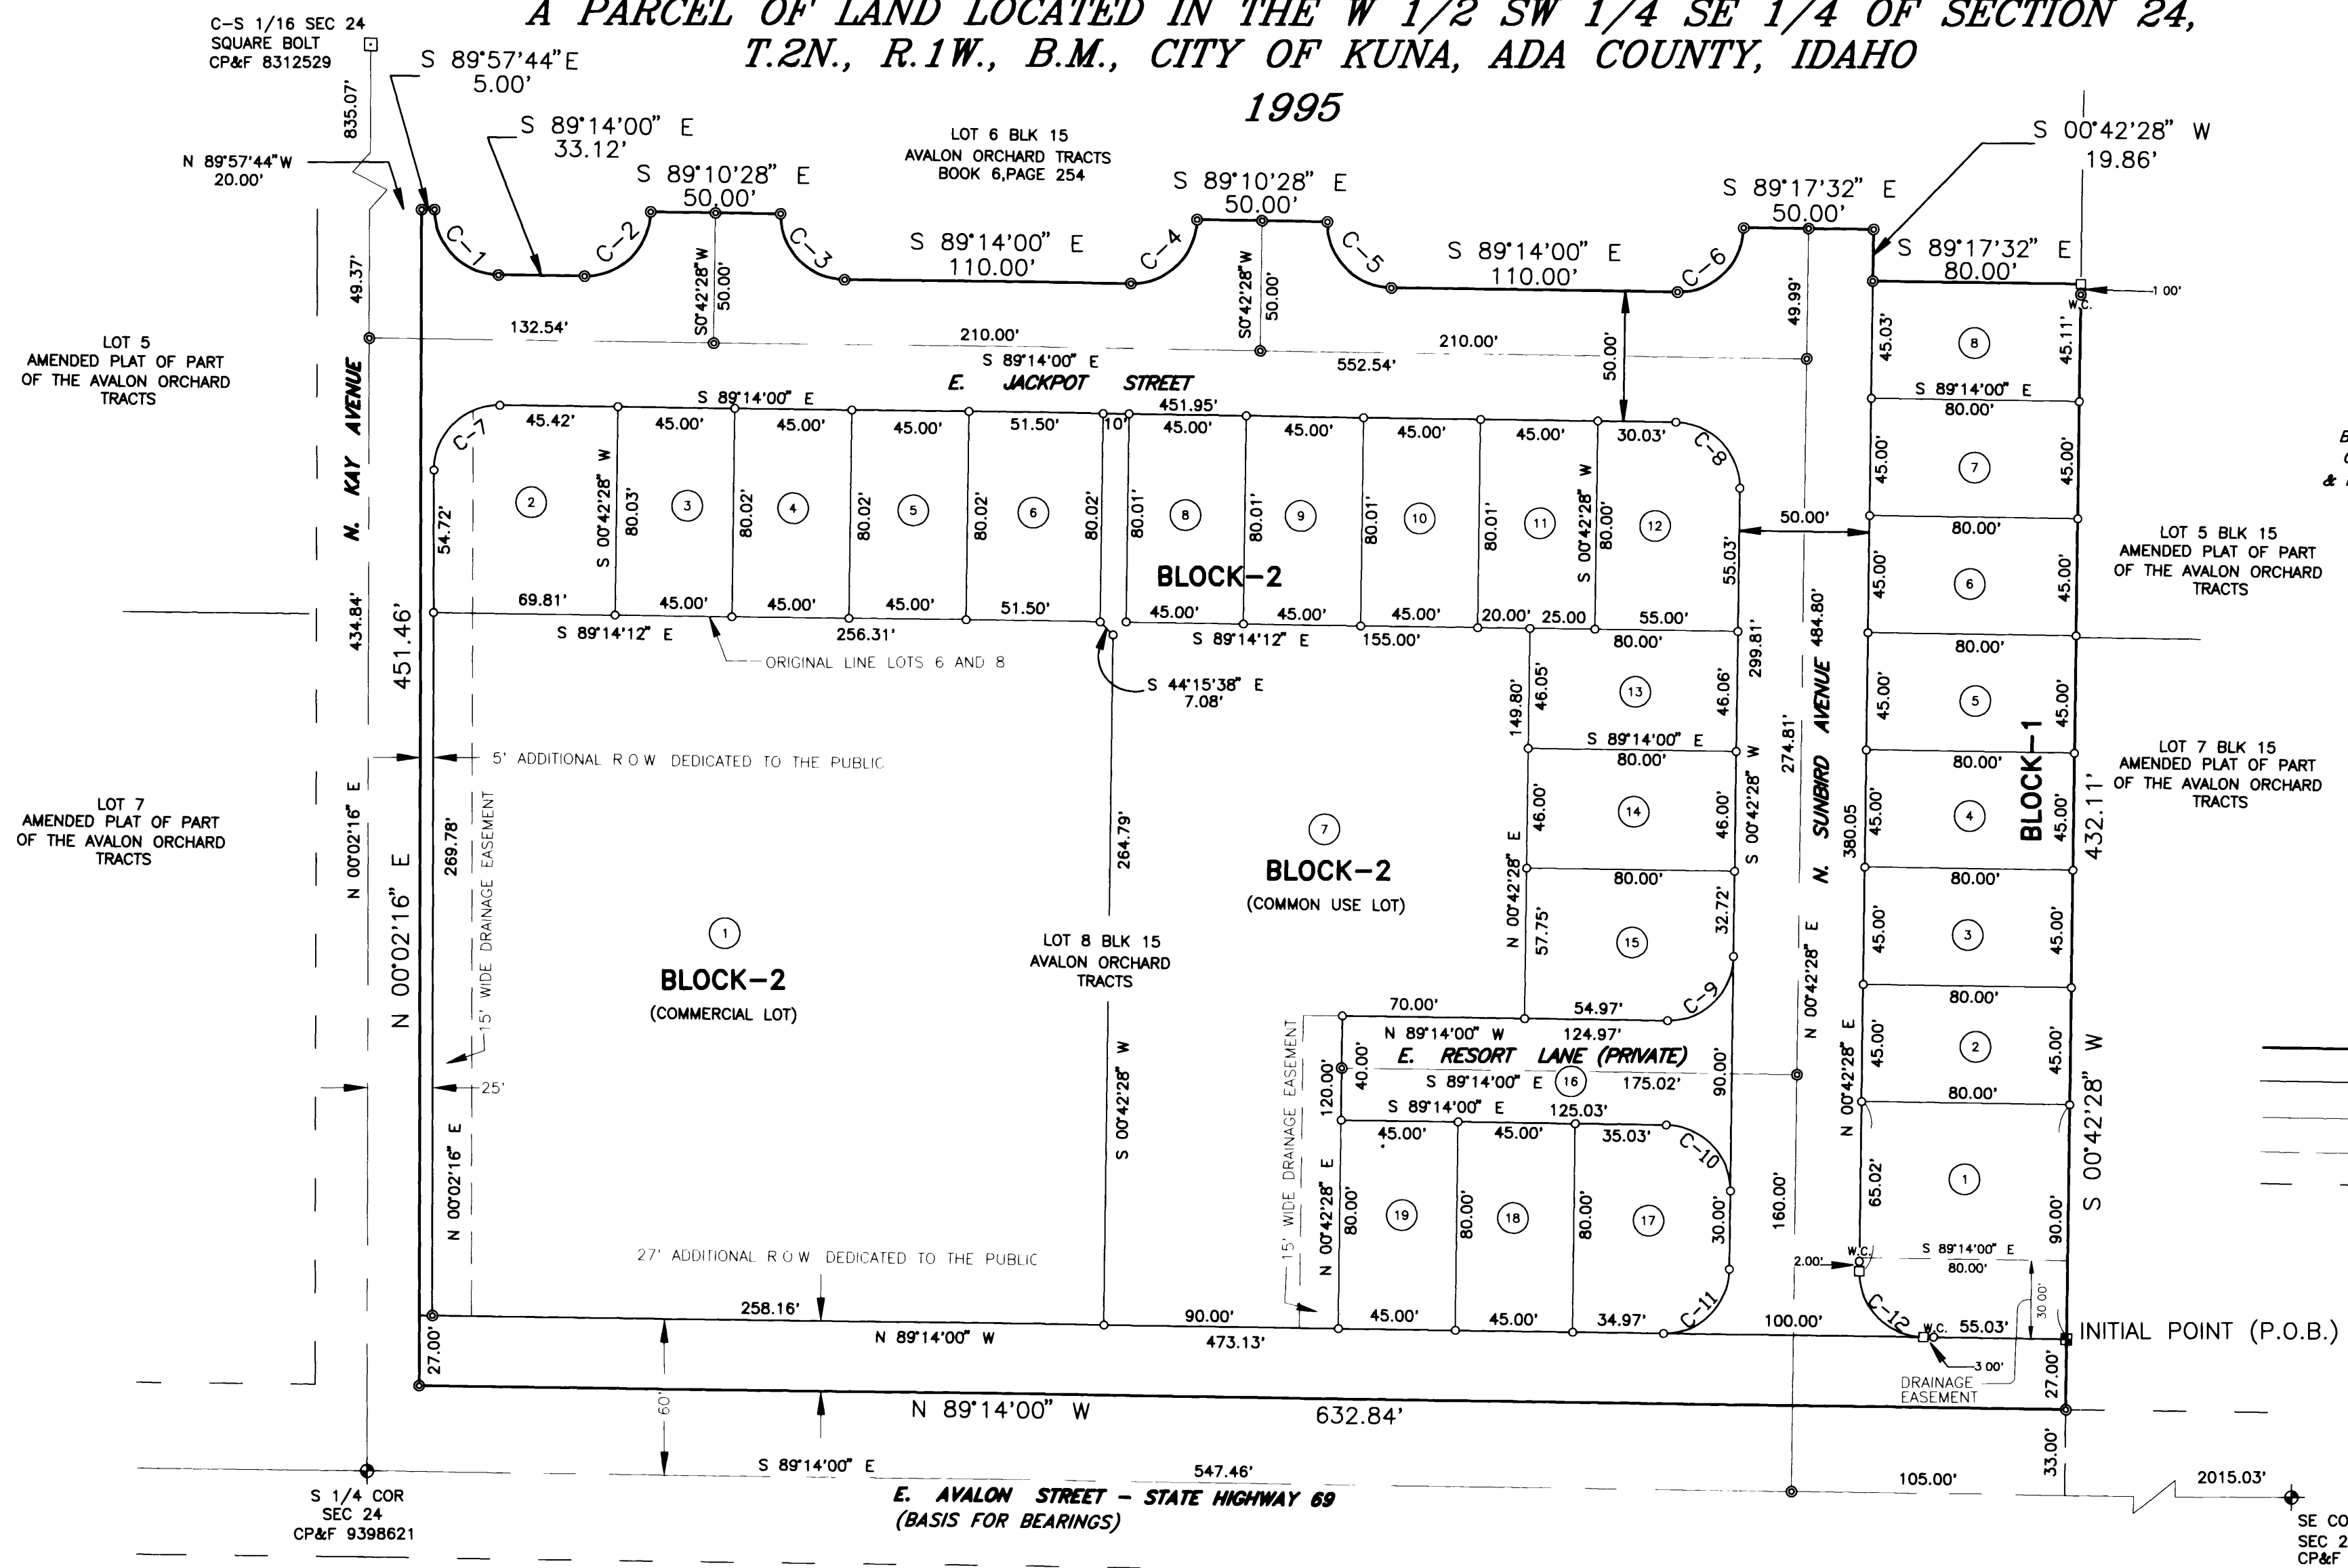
A PARCEL OF LAND LOCATED IN THE W 1/2 SW 1/4 SE 1/4 OF SECTION 24, T.2N., R.1W., B.M., CITY OF KUNA, ADA COUNTY, IDAHO
1995

C-S 1/16 SEC 24
SQUARE BOLT
CP&F 8312529

S 89°57'44"E
5.00'

835.07'

N 89°57'44"W
20.00'

S 89°14'00" E
33.12'

S 89°10'28" E
50.00'

LOT 6 BLK 15
AVALON ORCHARD TRACTS
BOOK 6, PAGE 254

S 89°14'00" E
110.00'

S 89°10'28" E
50.00'

S 89°14'00" E
110.00'

S 89°17'32" E
50.00'

S 00°42'28" W
19.86'

S 89°17'32" E
80.00'

1.00'
W.C.

C-1 C-2 C-3 C-4 C-5 C-6

S0°42'28"W
50.00'

S0°42'28"W
50.00'

49.99'

50.00'

49.37'

132.54'

210.00'

S 89°14'00" E

210.00'

552.54'

LOT 5
AMENDED PLAT OF PART
OF THE AVALON ORCHARD
TRACTS

N. KAY AVENUE

E. JACKPOT STREET

S 89°14'00" E

451.95'

45.42' 45.00' 45.00' 45.00' 51.50' 10' 45.00' 45.00' 45.00' 45.00' 30.03'

C-7 C-8

54.72'

S 00°42'28" W

80.03' 80.02' 80.02' 80.02' 80.02' 80.01' 80.01' 80.01' 80.01' 80.00'

2 3 4 5 6 8 9 10 11 12

S 00°42'28" W

BLOCK-2

69.81' 45.00' 45.00' 45.00' 51.50' 45.00' 45.00' 45.00' 20.00' 25.00 55.00'

S 89°14'12" E
256.31'

S 89°14'12" E
155.00'

ORIGINAL LINE LOTS 6 AND 8

S 44°15'38" E
7.08'

434.84'

451.46'

55.03'

50.00'

45.03' 8 45.11'

S 89°14'00" E
80.00'

45.00' 7 45.00'

80.00'

45.00' 6 45.00'

LOT 5 BLK 15
AMENDED PLAT OF PART
OF THE AVALON ORCHARD
TRACTS

80.00'

45.00' 5 45.00'

80.00'

80.00'

13

149.80'

46.05'

46.06'

299.81'

484.80'

N. SUNBIRD AVENUE

274.81'

S 89°14'00" E
80.00'

5' ADDITIONAL R.O.W. DEDICATED TO THE PUBLIC

N 00°02'16" E

269.78'

15' WIDE DRAINAGE EASEMENT

264.79'

7

BLOCK-2
(COMMON USE LOT)

N 00°42'28" E

46.00' 14 46.00'

S 00°42'28" W

380.05

45.00' 4 45.00'

BLOCK-1

432.11'

LOT 7 BLK 15
AMENDED PLAT OF PART
OF THE AVALON ORCHARD
TRACTS

LOT 7
AMENDED PLAT OF PART
OF THE AVALON ORCHARD
TRACTS

N 00°02'16" E

80.00'

57.75' 15 32.72'

80.00'

45.00' 3 45.00'

1

BLOCK-2
(COMMERCIAL LOT)

LOT 8 BLK 15
AVALON ORCHARD
TRACTS

S 00°42'28" W

70.00' 54.97'

N 89°14'00" W 124.97'

C-9

E. RESORT LANE (PRIVATE)

N 00°42'28" E

80.00'

45.00' 2 45.00'

80.00'

25'

15' WIDE DRAINAGE EASEMENT

120.00'

40.00'

S 89°14'00" E 16 175.02'

90.00'

S 89°14'00" E 125.03'

45.00' 45.00' 35.03'

C-10

N 00°02'16" E

N 00°42'28" E

80.00' 19 80.00' 18 80.00' 17

30.00'

160.00'

65.02' 1 90.00'

S 00°42'28" W

27' ADDITIONAL R.O.W. DEDICATED TO THE PUBLIC

2.00'

W.C.

S 89°14'00" E
80.00'

30.00'

C-11 C-12

258.16'

90.00'

45.00' 45.00' 34.97'

100.00'

W.C. 55.03'

INITIAL POINT (P.O.B.)

27.00'

N 89°14'00" W

473.13'

3.00'

DRAINAGE
EASEMENT

27.00'

60'

N 89°14'00" W 632.84'

33.00'

S 89°14'00" E 547.46'

105.00'

2015.03'

S 1/4 COR
SEC 24
CP&F 9398621

E. AVALON STREET - STATE HIGHWAY 69
(BASIS FOR BEARINGS)

SE CO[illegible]
SEC 2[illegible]
CP&F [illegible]